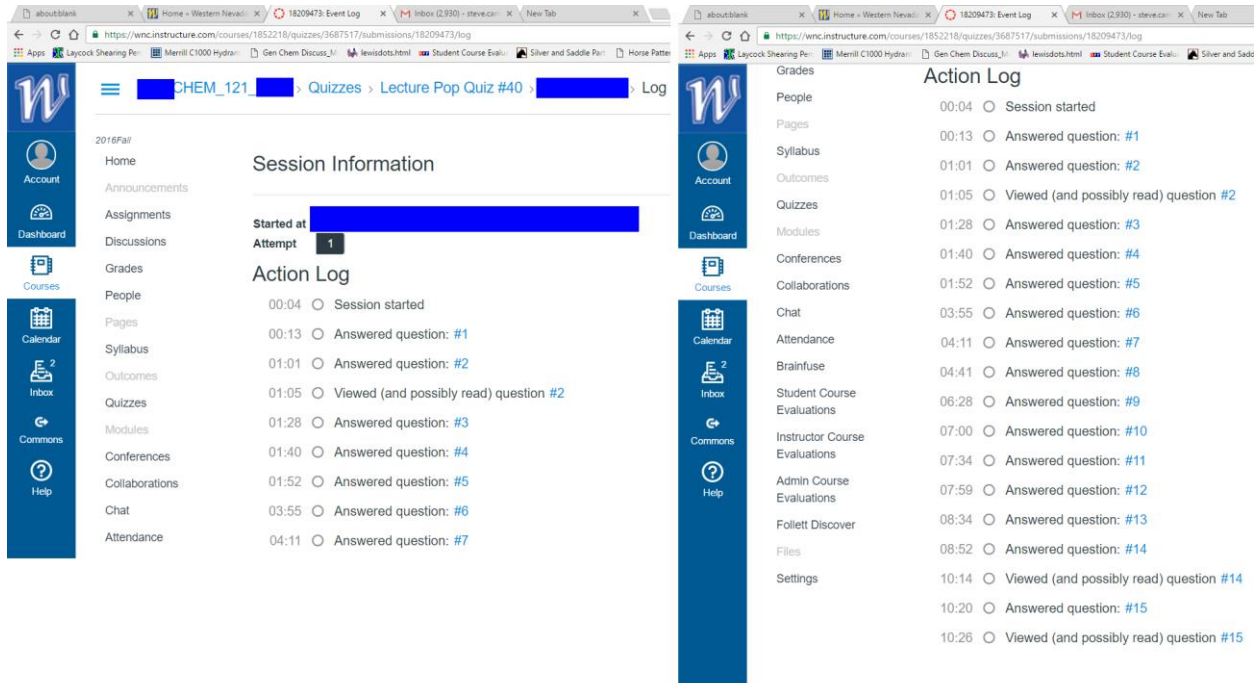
about:blank | Home » Western Nevada | 18209473: Event Log | Inbox (2,930) - steve.cam | New Tab

https://wnc.instructure.com/courses/1852218/quizzes/3687517/submissions/18209473/log

Apps | Laycock Shearing Pen | Merrill C1000 Hydrant | Gen Chem Discuss_M | lewisdots.html | Student Course Evalu | Silver and Saddle Part | Horse Patter

Account
Dashboard
Courses
Calendar
Inbox 2
Commons
Help

CHEM_121_ › Quizzes › Lecture Pop Quiz #40 › Log

2016Fall
Home
Announcements
Assignments
Discussions
Grades
People
Pages
Syllabus
Outcomes
Quizzes
Modules
Conferences
Collaborations
Chat
Attendance

Session Information

Started at
Attempt 1

Action Log

00:04 Session started
00:13 Answered question: #1
01:01 Answered question: #2
01:05 Viewed (and possibly read) question #2
01:28 Answered question: #3
01:40 Answered question: #4
01:52 Answered question: #5
03:55 Answered question: #6
04:11 Answered question: #7

about:blank | Home » Western Nevada | 18209473: Event Log | Inbox (2,930) - steve.cam | New Tab

https://wnc.instructure.com/courses/1852218/quizzes/3687517/submissions/18209473/log

Apps | Laycock Shearing Pen | Merrill C1000 Hydrant | Gen Chem Discuss_M | lewisdots.html | Student Course Evalu | Silver and Sadd

Account
Dashboard
Courses
Calendar
Inbox 2
Commons
Help

Grades
People
Pages
Syllabus
Outcomes
Quizzes
Modules
Conferences
Collaborations
Chat
Attendance
Brainfuse
Student Course Evaluations
Instructor Course Evaluations
Admin Course Evaluations
Follett Discover
Files
Settings

Action Log

00:04 Session started
00:13 Answered question: #1
01:01 Answered question: #2
01:05 Viewed (and possibly read) question #2
01:28 Answered question: #3
01:40 Answered question: #4
01:52 Answered question: #5
03:55 Answered question: #6
04:11 Answered question: #7
04:41 Answered question: #8
06:28 Answered question: #9
07:00 Answered question: #10
07:34 Answered question: #11
07:59 Answered question: #12
08:34 Answered question: #13
08:52 Answered question: #14
10:14 Viewed (and possibly read) question #14
10:20 Answered question: #15
10:26 Viewed (and possibly read) question #15